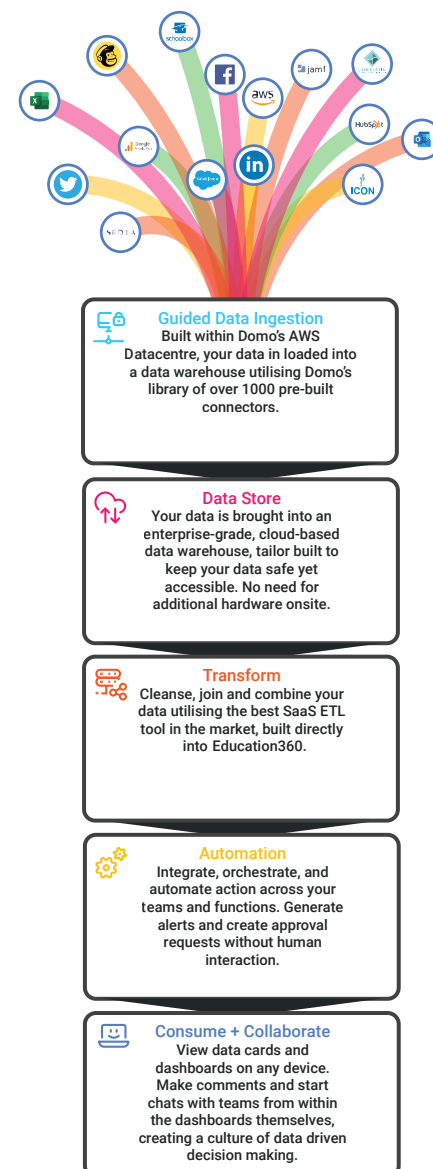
schoolbox

aws

jamf

HubSpot

ICON

SEQTA

Guided Data Ingestion
Built within Domo's AWS Datacentre, your data in loaded into a data warehouse utilising Domo's library of over 1000 pre-built connectors.

Data Store
Your data is brought into an enterprise-grade, cloud-based data warehouse, tailor built to keep your data safe yet accessible. No need for additional hardware onsite.

Transform
Cleanse, join and combine your data utilising the best SaaS ETL tool in the market, built directly into Education360.

Automation
Integrate, orchestrate, and automate action across your teams and functions. Generate alerts and create approval requests without human interaction.

Consume + Collaborate
View data cards and dashboards on any device. Make comments and start chats with teams from within the dashboards themselves, creating a culture of data driven decision making.